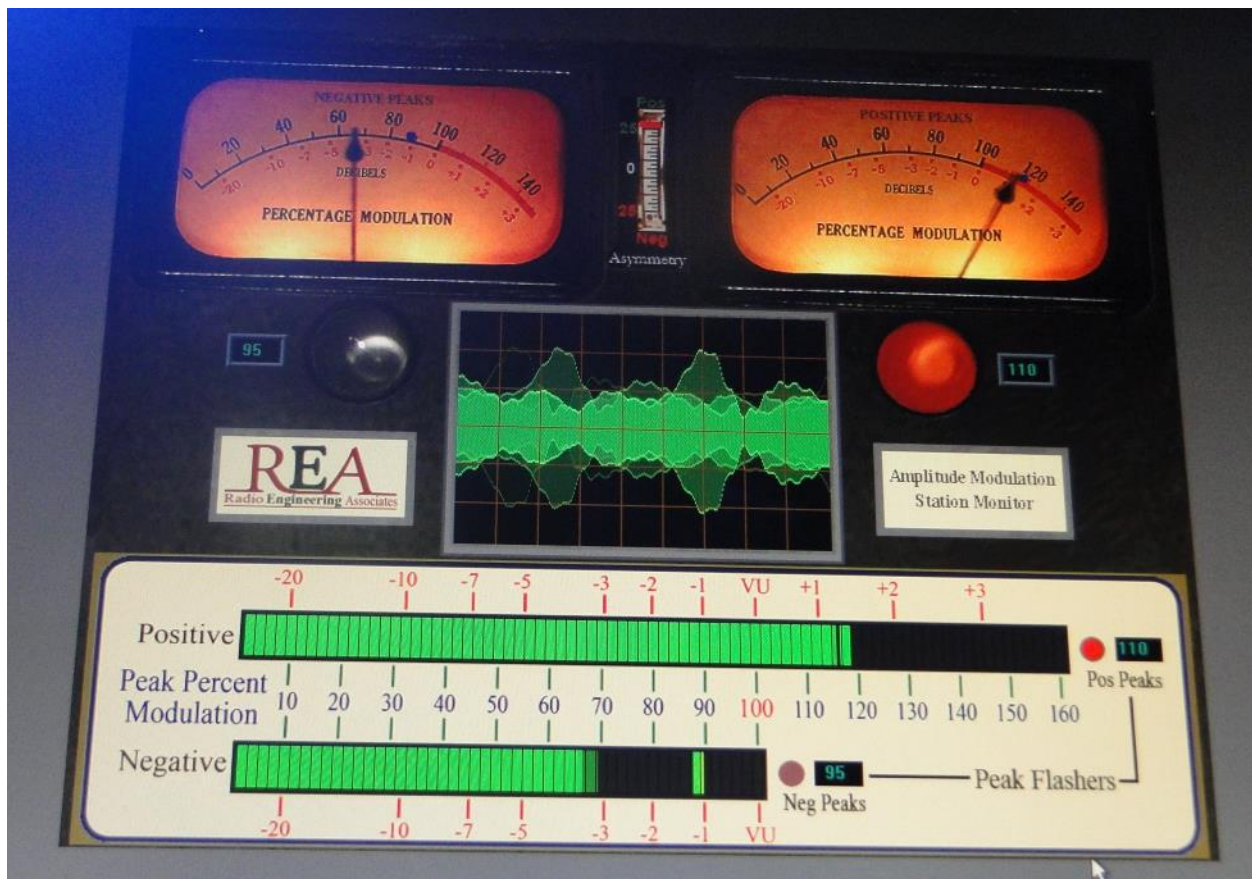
NEGATIVE PEAKS
0 20 40 60 80 100 120 140
-20 -10 -7 -5 -3 -2 -1 0 +1 +2 +3
DECIBELS
PERCENTAGE MODULATION

Pos
25
0
25
Neg
Asymmetry

POSITIVE PEAKS
0 20 40 60 80 100 120 140
-20 -10 -7 -5 -3 -2 -1 0 +1 +2 +3
DECIBELS
PERCENTAGE MODULATION

95

110

REA
Radio Engineering Associates

Amplitude Modulation
Station Monitor

-20 -10 -7 -5 -3 -2 -1 VU +1 +2 +3

Positive

110
Pos Peaks

Peak Percent
Modulation
10 20 30 40 50 60 70 80 90 100 110 120 130 140 150 160

Negative

95
Neg Peaks
Peak Flashers

-20 -10 -7 -5 -3 -2 -1 VU